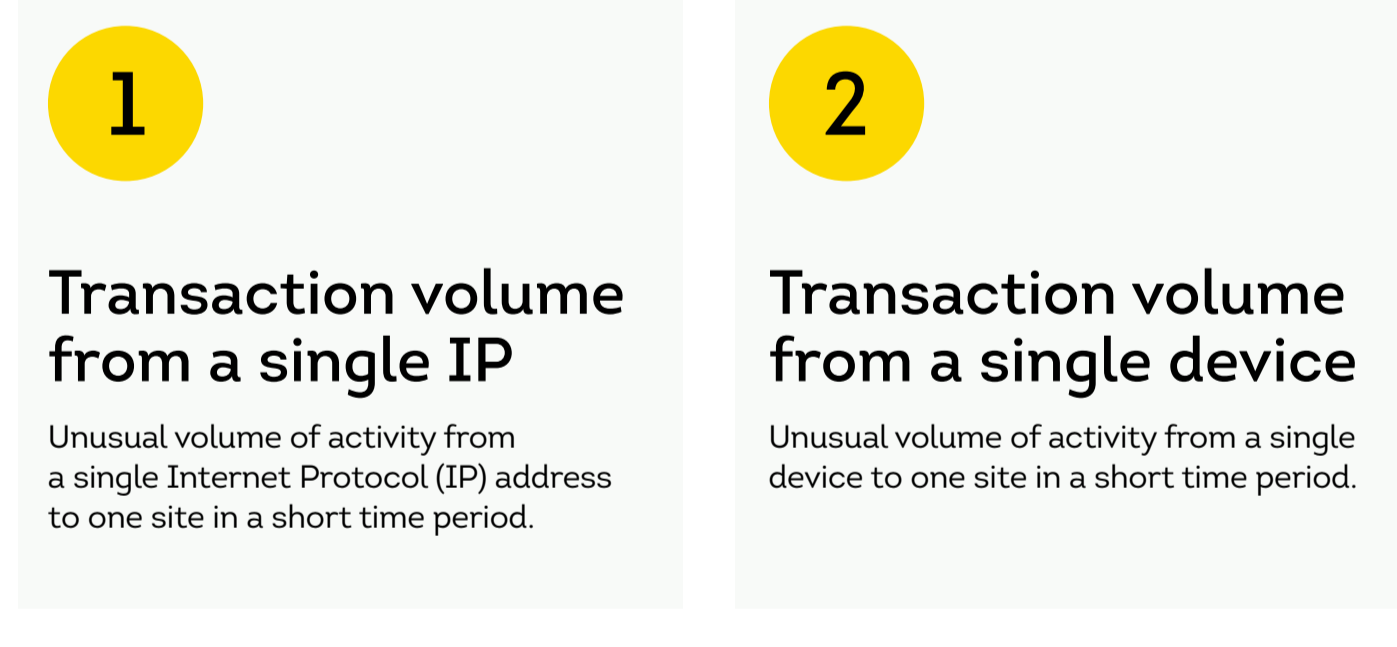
1

Transaction volume from a single IP

Unusual volume of activity from a single Internet Protocol (IP) address to one site in a short time period.

2

Transaction volume from a single device

Unusual volume of activity from a single device to one site in a short time period.